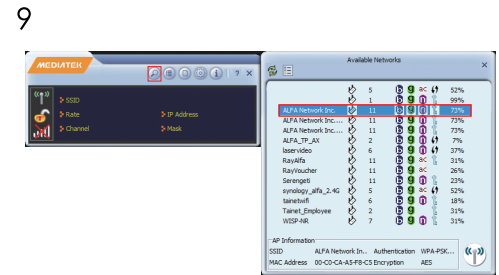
9

MEDIATEK

? X

SSID
Rate
IP Address
Channel
Mask

Available Networks

| | | | |
|---|---|---|---|
| | 5 | | 52% |
| | 1 | | 99% |
| ALFA Network Inc. | 11 | | 73% |
| ALFA Network Inc.... | 11 | | 73% |
| ALFA Network Inc.... | 11 | | 73% |
| ALFA_TP_AX | 2 | | 7% |
| laservideo | 6 | | 37% |
| RayAlfa | 11 | | 31% |
| RayVoucher | 11 | | 26% |
| Serengeti | 11 | | 23% |
| synology_alfa_2.4G | 5 | | 52% |
| tainetwifi | 6 | | 18% |
| Tainet_Employee | 2 | | 31% |
| WISP-NR | 7 | | 31% |

AP Information
SSID ALFA Network In... Authentication WPA-PSK...
MAC Address 00-C0-CA-A5-F8-C5 Encryption AES